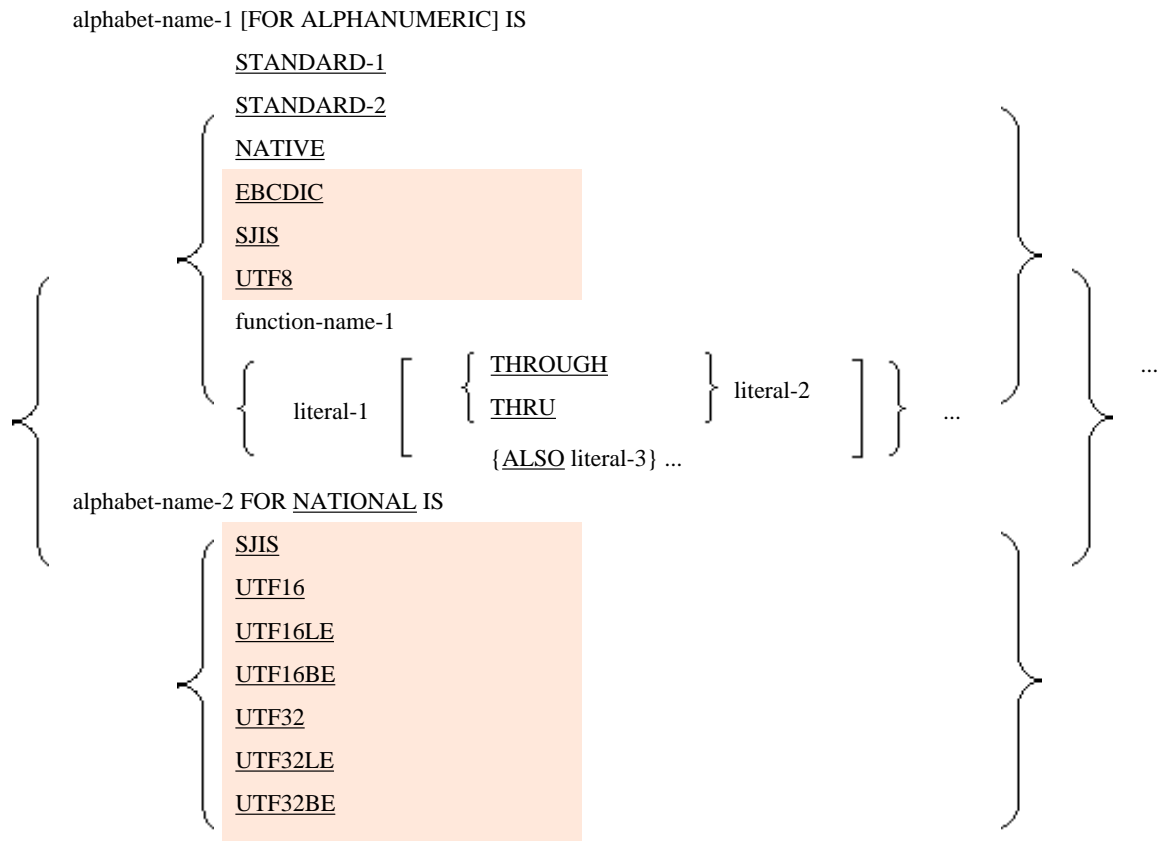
alphabet-name-1 [FOR ALPHANUMERIC] IS

STANDARD-1
STANDARD-2
NATIVE
EBCDIC
SJIS
UTF8
function-name-1
literal-1 THROUGH THRU literal-2 {ALSO literal-3} ... ...

...

alphabet-name-2 FOR NATIONAL IS

SJIS
UTF16
UTF16LE
UTF16BE
UTF32
UTF32LE
UTF32BE